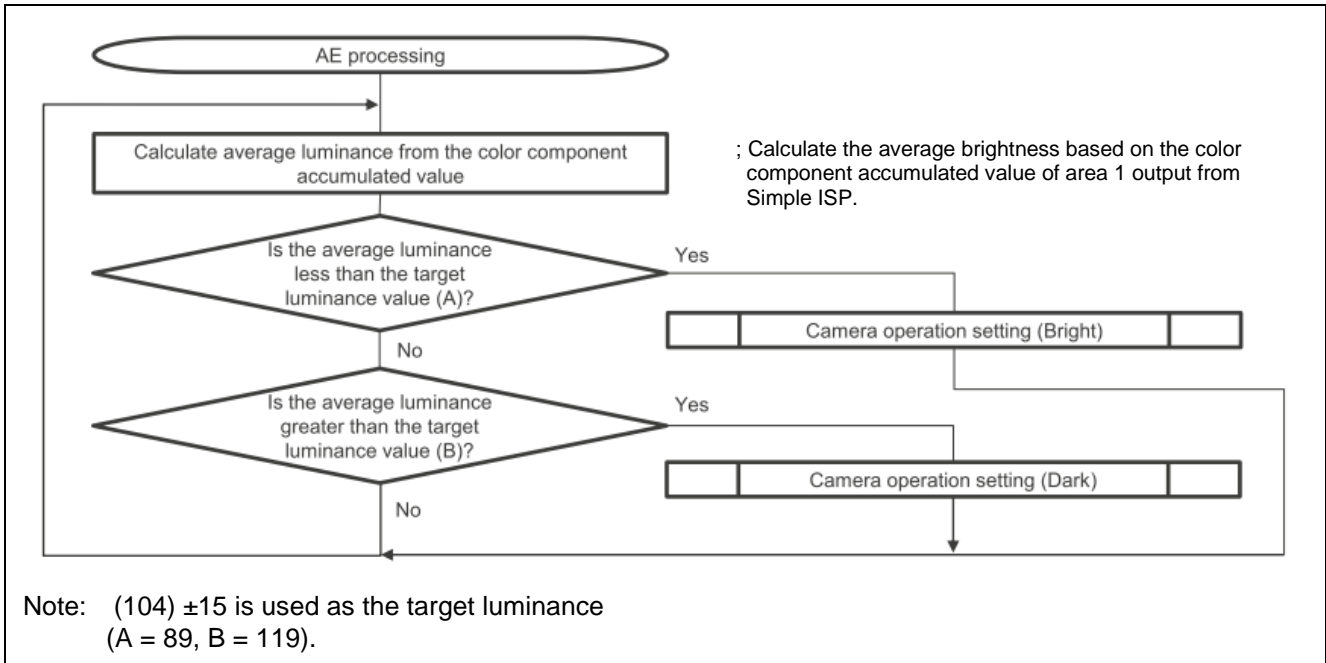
AE processing

Calculate average luminance from the color component accumulated value

; Calculate the average brightness based on the color component accumulated value of area 1 output from Simple ISP.

Is the average luminance less than the target luminance value (A)?

Yes

Camera operation setting (Bright)

No

Is the average luminance greater than the target luminance value (B)?

Yes

Camera operation setting (Dark)

No

Note: (104) ±15 is used as the target luminance (A = 89, B = 119).